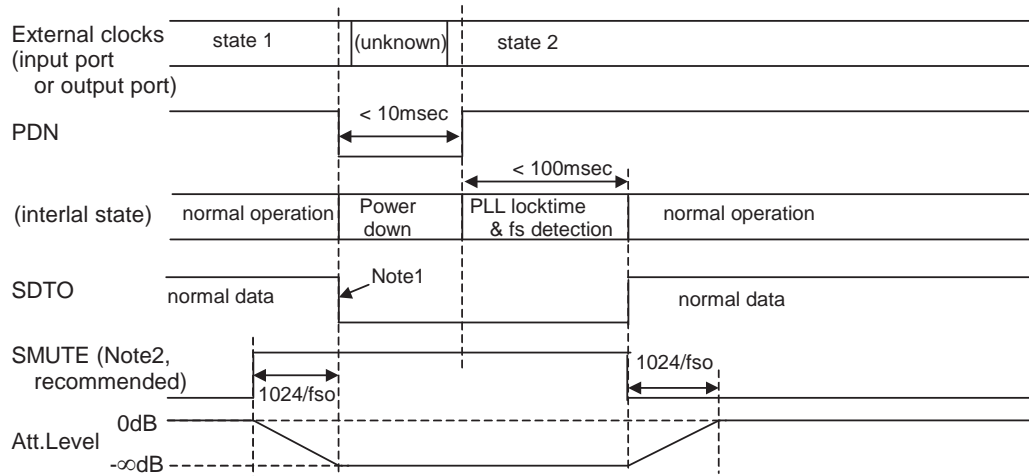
External clocks (input port or output port)

state 1

(unknown)

state 2

PDN

< 10msec

< 100msec

(interlal state)

normal operation

Power down

PLL locktime & fs detection

normal operation

SDTO

Note1

normal data

normal data

SMUTE (Note2, recommended)

1024/fso

1024/fso

0dB

Att.Level

-∞dB